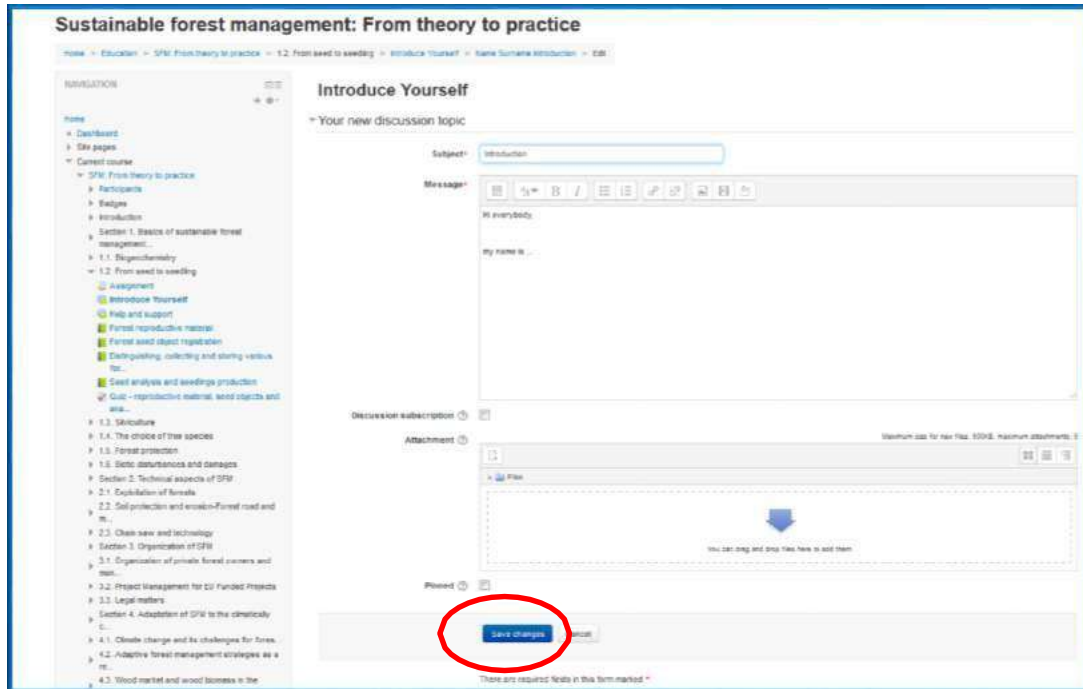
Sustainable forest management: From theory to practice

Home > Education > SFM: From theory to practice > 1.2. From seed to seedling > Introduce Yourself > Name Surname Introduction > Edit

NAVIGATION

Home
Dashboard
Site pages
Current course
SFM: From theory to practice
Participants
Badges
Introduction
Section 1. Basics of sustainable forest management...
1.1. Biogeochemistry
1.2. From seed to seedling
Assignment
Introduce Yourself
Help and support
Forest reproductive material
Forest seed object registration
Distinguishing, collecting and storing various for...
Seed analysis and seedlings production
Quiz - reproductive material, seed objects and ana...
1.3. Silviculture
1.4. The choice of tree species
1.5. Forest protection
1.6. Biotic disturbances and damages
Section 2. Technical aspects of SFM
2.1. Exploitation of forests
2.2. Soil protection and erosion-Forest road and m...
2.3. Chain saw and technology
Section 3. Organization of SFM
3.1. Organization of private forest owners and man...
3.2. Project Management for EU Funded Projects
3.3. Legal matters
Section 4. Adaptation of SFM to the climatically c...
4.1. Climate change and its challenges for fores...
4.2. Adaptive forest management strategies as a re...
4.3. Wood market and wood biomass in the

Introduce Yourself

Your new discussion topic

Subject* Introduction

Message*

Hi everybody,

my name is ...

Discussion subscription

Attachment

Maximum size for new files: 500KB, maximum attachments: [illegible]

Files

You can drag and drop files here to add them

Pinned

Save changes Cancel

There are required fields in this form marked *